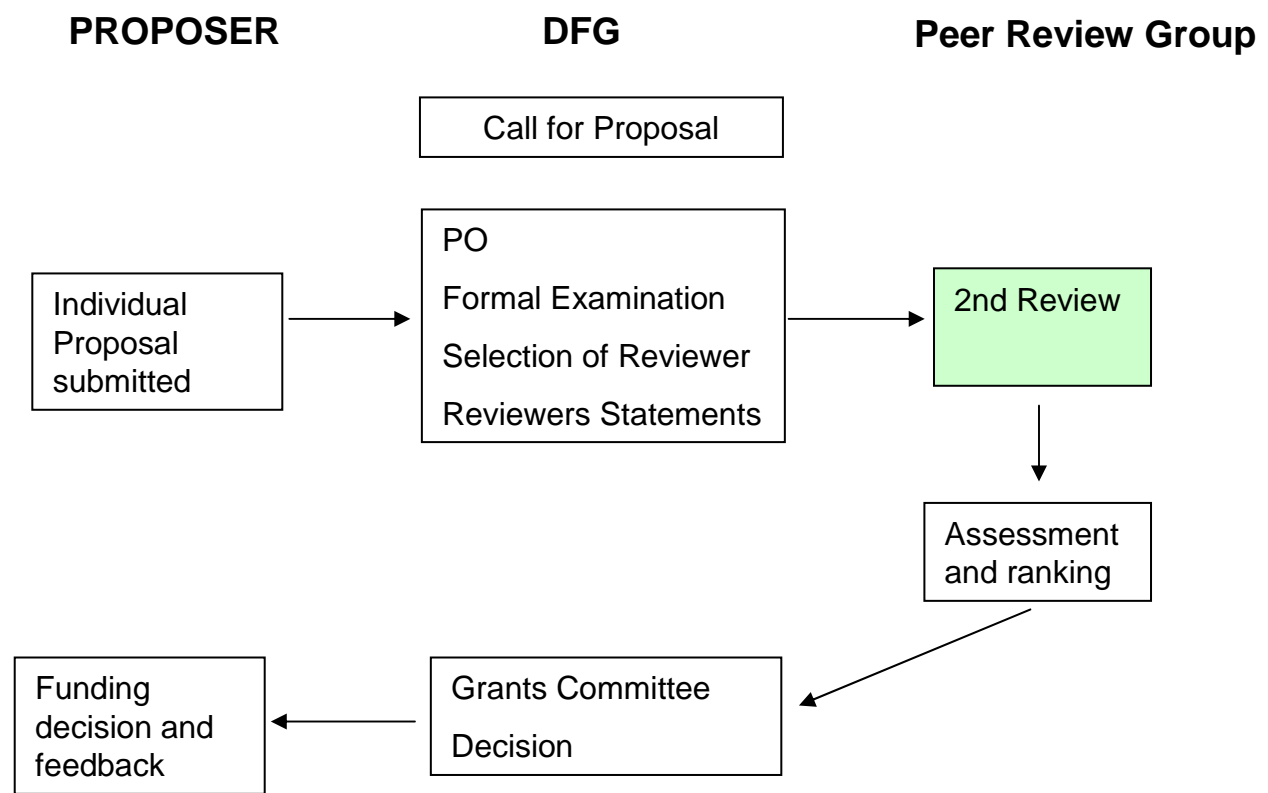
PROPOSER

DFG

Peer Review Group

Call for Proposal

Individual Proposal submitted

PO

Formal Examination

Selection of Reviewer

Reviewers Statements

2nd Review

Assessment and ranking

Grants Committee

Decision

Funding decision and feedback